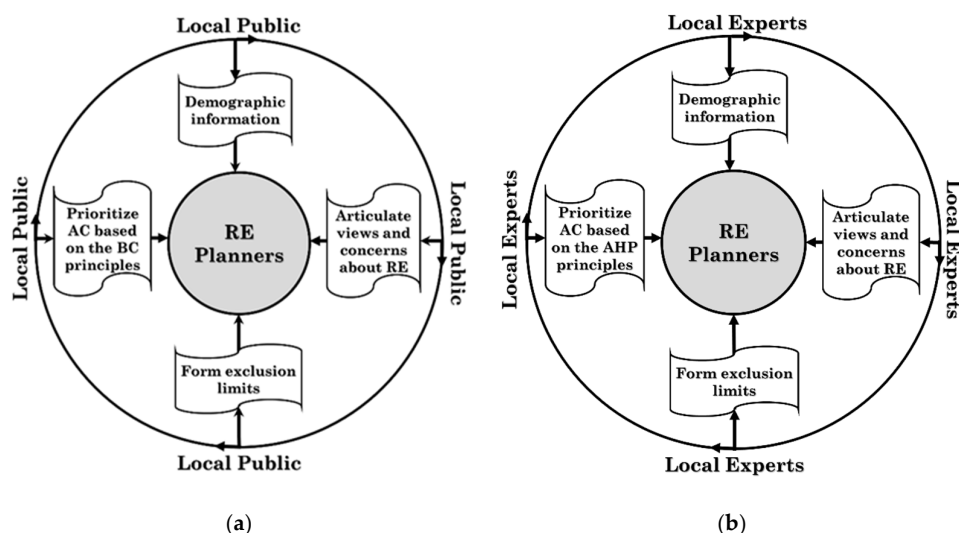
Local Public

Demographic information

Local Public

Prioritize AC based on the BC principles

RE Planners

Articulate views and concerns about RE

Local Public

Form exclusion limits

Local Public

(a)

Local Experts

Demographic information

Local Experts

Prioritize AC based on the AHP principles

RE Planners

Articulate views and concerns about RE

Local Experts

Form exclusion limits

Local Experts

(b)